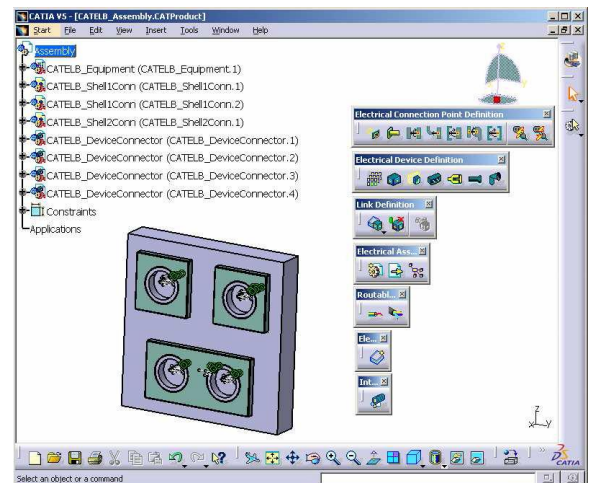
CATIA V5 - [CATELB_Assembly.CATProduct]
Start File Edit View Insert Tools Window Help

Assembly
CATELB_Equipment (CATELB_Equipment.1)
CATELB_Shell1Conn (CATELB_Shell1Conn.1)
CATELB_Shell1Conn (CATELB_Shell1Conn.2)
CATELB_Shell2Conn (CATELB_Shell2Conn.1)
CATELB_DeviceConnector (CATELB_DeviceConnector.1)
CATELB_DeviceConnector (CATELB_DeviceConnector.2)
CATELB_DeviceConnector (CATELB_DeviceConnector.3)
CATELB_DeviceConnector (CATELB_DeviceConnector.4)
Constraints
Applications

Electrical Connection Point Definition
Electrical Device Definition
Link Definition
Electrical Ass...
Routabl...
Ele...
Int...

z
y

CATIA

Select an object or a command